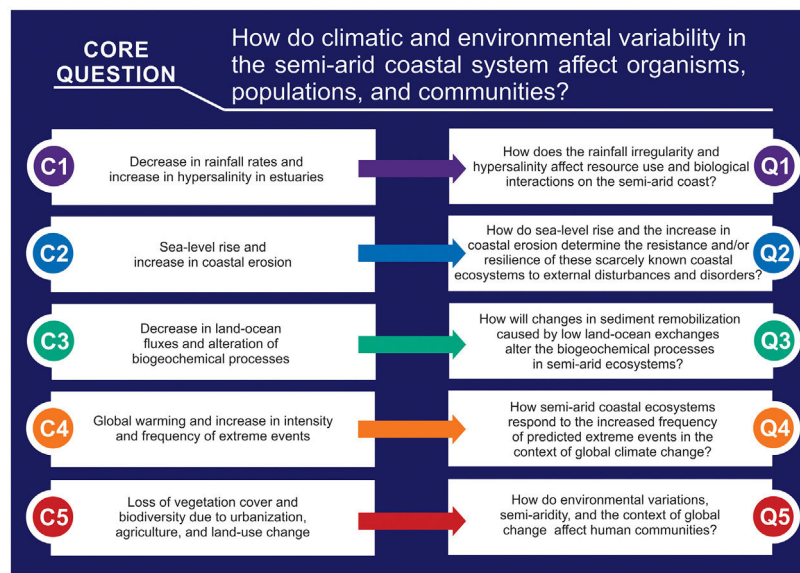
CORE QUESTION

How do climatic and environmental variability in the semi-arid coastal system affect organisms, populations, and communities?

C1
Decrease in rainfall rates and increase in hypersalinity in estuaries

How does the rainfall irregularity and hypersalinity affect resource use and biological interactions on the semi-arid coast?
Q1

C2
Sea-level rise and increase in coastal erosion

How do sea-level rise and the increase in coastal erosion determine the resistance and/or resilience of these scarcely known coastal ecosystems to external disturbances and disorders?
Q2

C3
Decrease in land-ocean fluxes and alteration of biogeochemical processes

How will changes in sediment remobilization caused by low land-ocean exchanges alter the biogeochemical processes in semi-arid ecosystems?
Q3

C4
Global warming and increase in intensity and frequency of extreme events

How semi-arid coastal ecosystems respond to the increased frequency of predicted extreme events in the context of global climate change?
Q4

C5
Loss of vegetation cover and biodiversity due to urbanization, agriculture, and land-use change

How do environmental variations, semi-aridity, and the context of global change affect human communities?
Q5